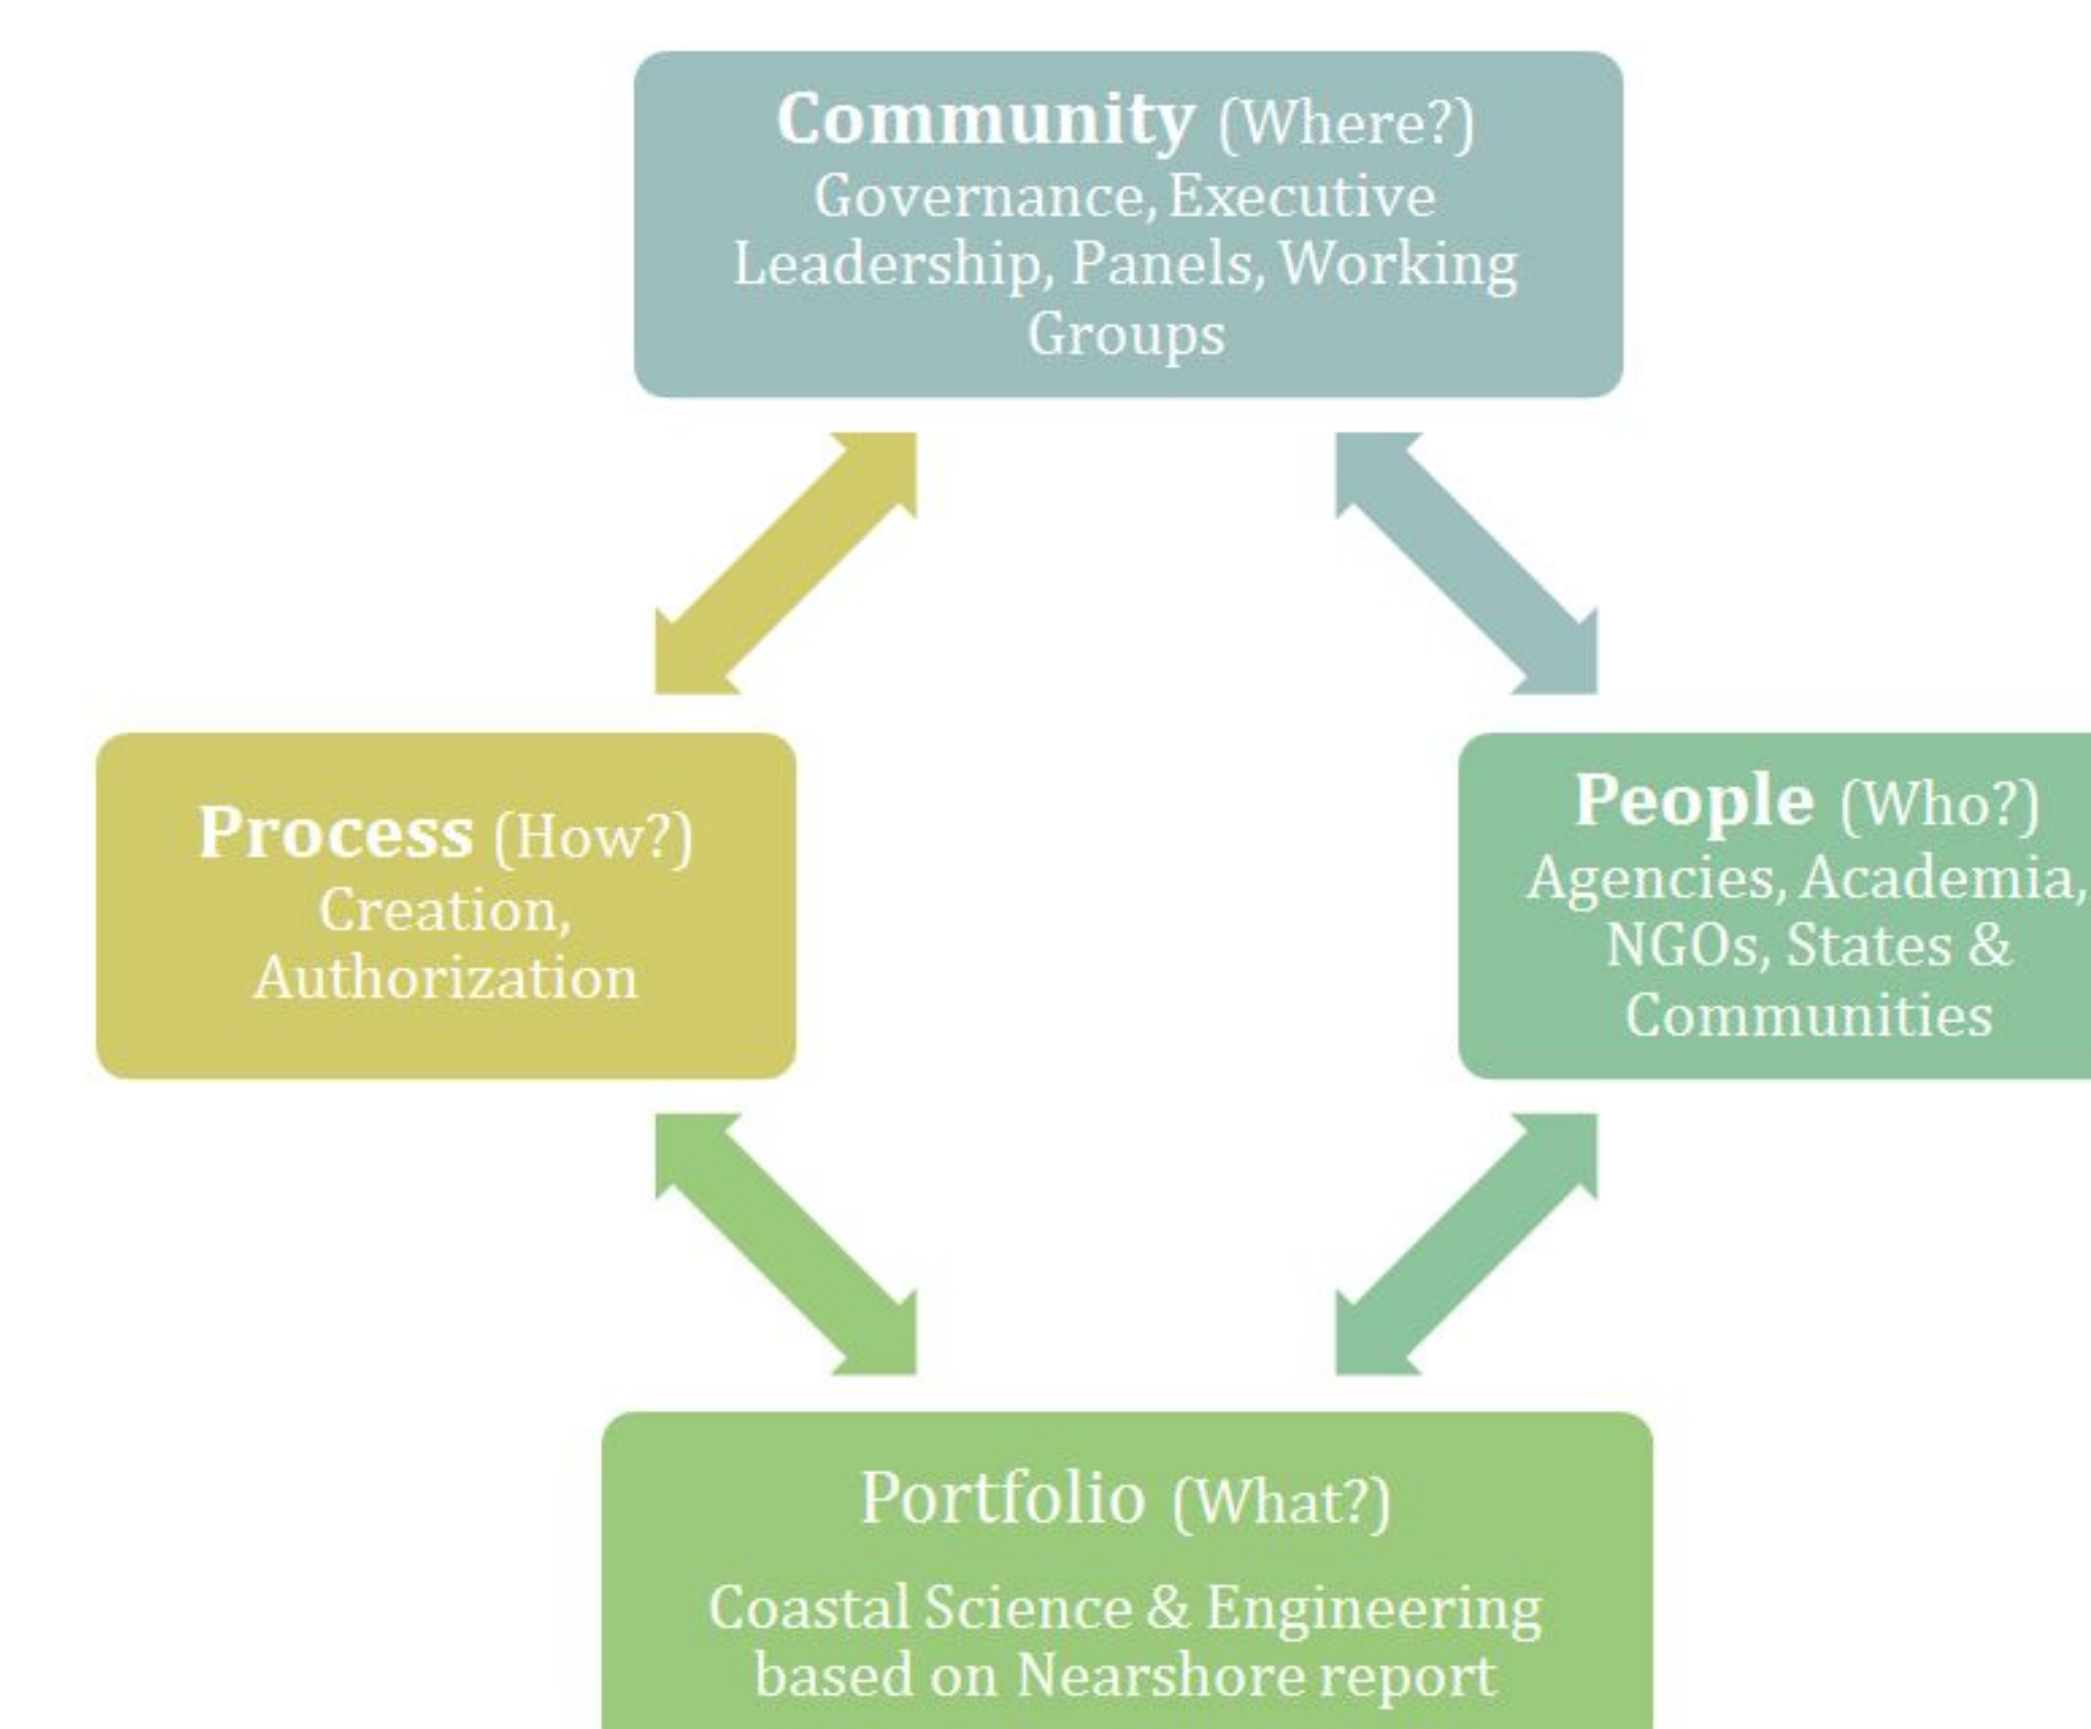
Community (Where?)
Governance, Executive Leadership, Panels, Working Groups

Process (How?)
Creation, Authorization

People (Who?)
Agencies, Academia, NGOs, States & Communities

Portfolio (What?)

Coastal Science & Engineering based on Nearshore report